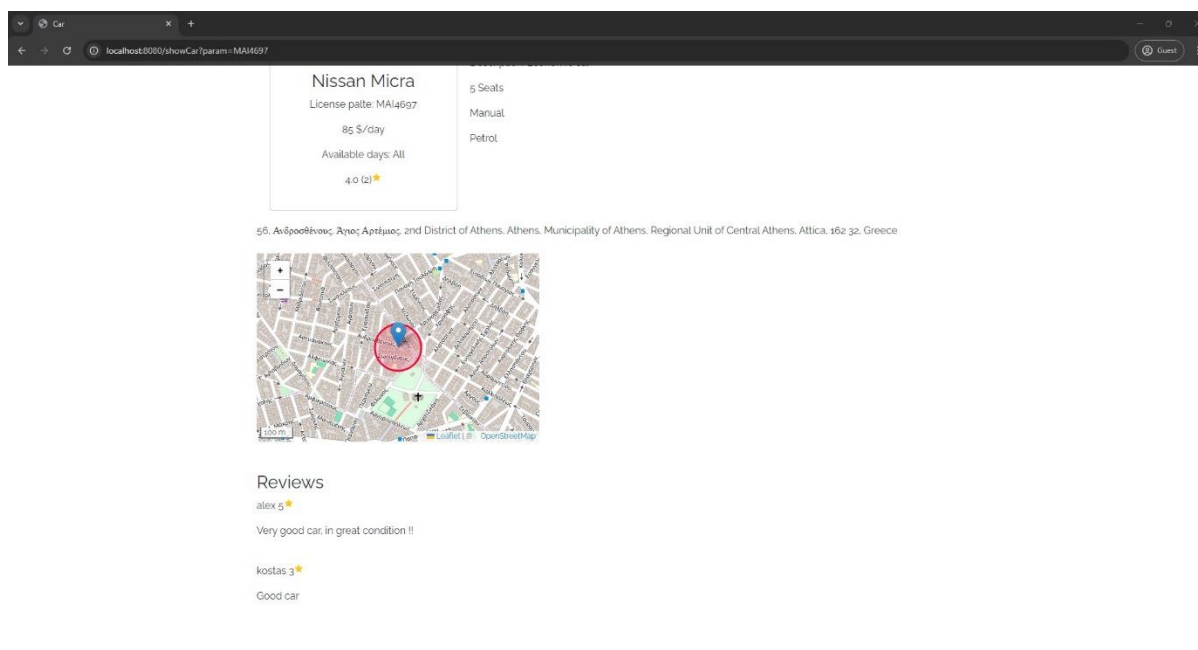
Car
localhost:8080/showCar?param=MAI4697
Guest

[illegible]

Nissan Micra
License palte: MAI4697
85 $/day
Available days: All
4.0 (2)★

5 Seats
Manual
Petrol

56, Ανδροσθένους, Άγιος Αρτέμιος, 2nd District of Athens, Athens, Municipality of Athens, Regional Unit of Central Athens, Attica, 162 32, Greece

+
−
100 m
Leaflet | © OpenStreetMap

Reviews
alex 5★
Very good car, in great condition !!

kostas 3★
Good car